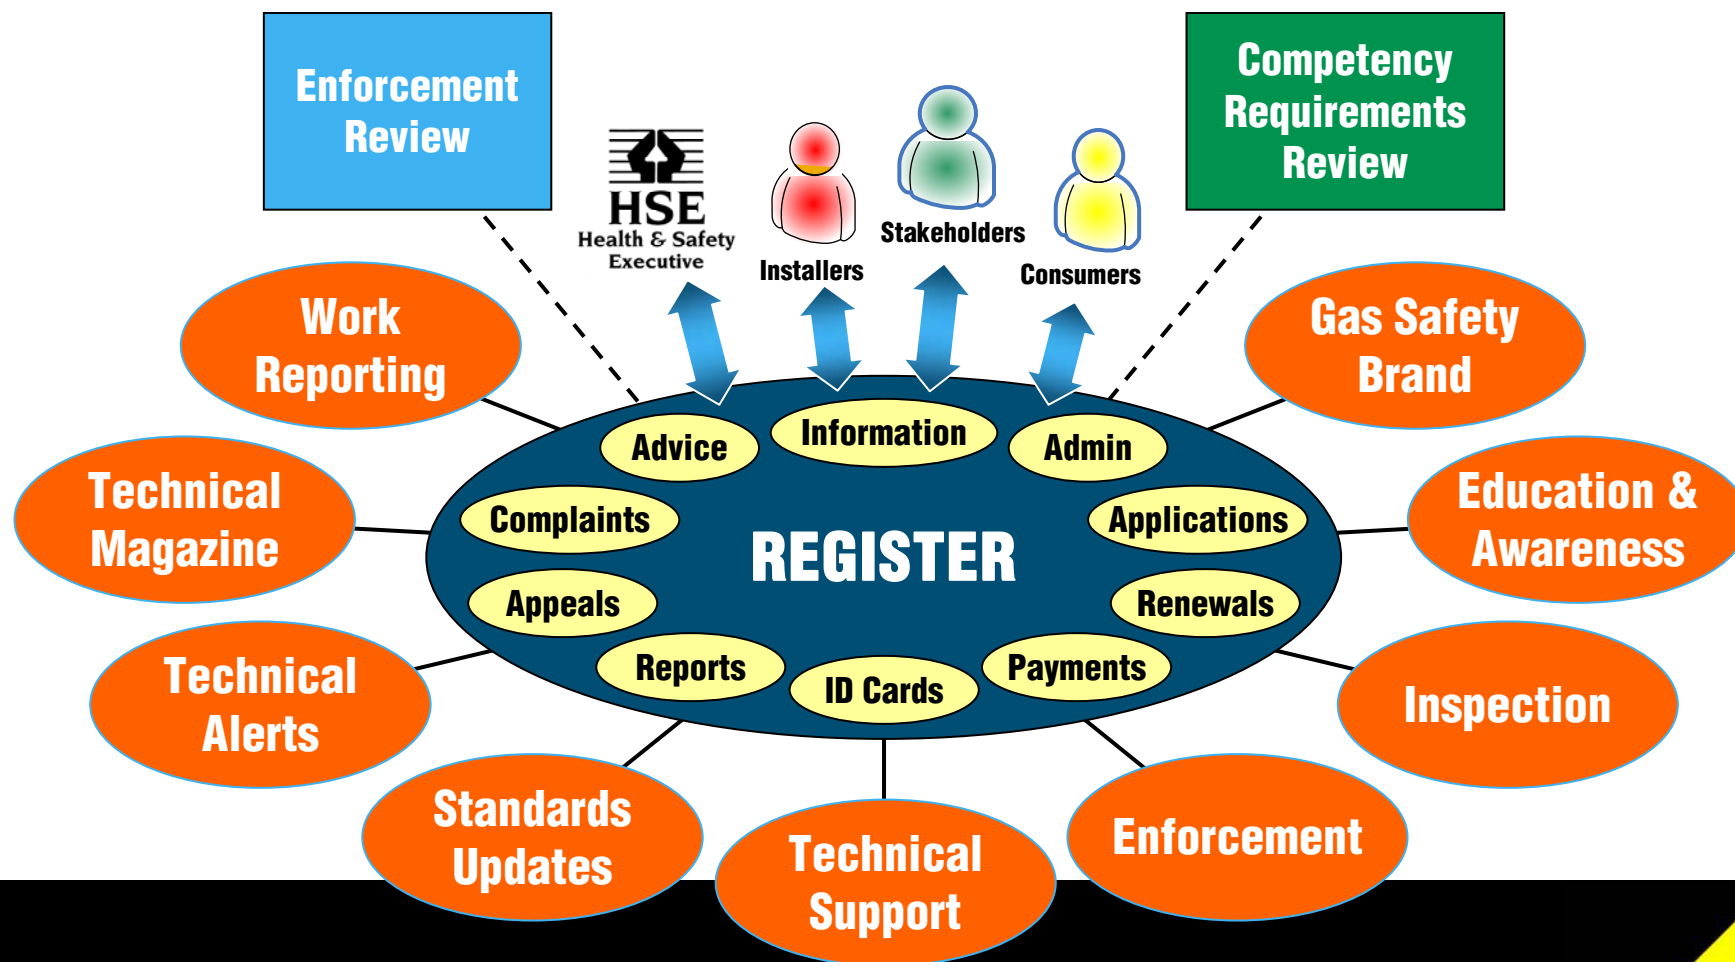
Enforcement Review

HSE
Health & Safety Executive

Installers

Stakeholders

Consumers

Competency Requirements Review

Work Reporting

Gas Safety Brand

Technical Magazine

Education & Awareness

Technical Alerts

Inspection

Standards Updates

Technical Support

Enforcement

Advice

Information

Admin

Complaints

REGISTER

Applications

Appeals

Renewals

Reports

ID Cards

Payments